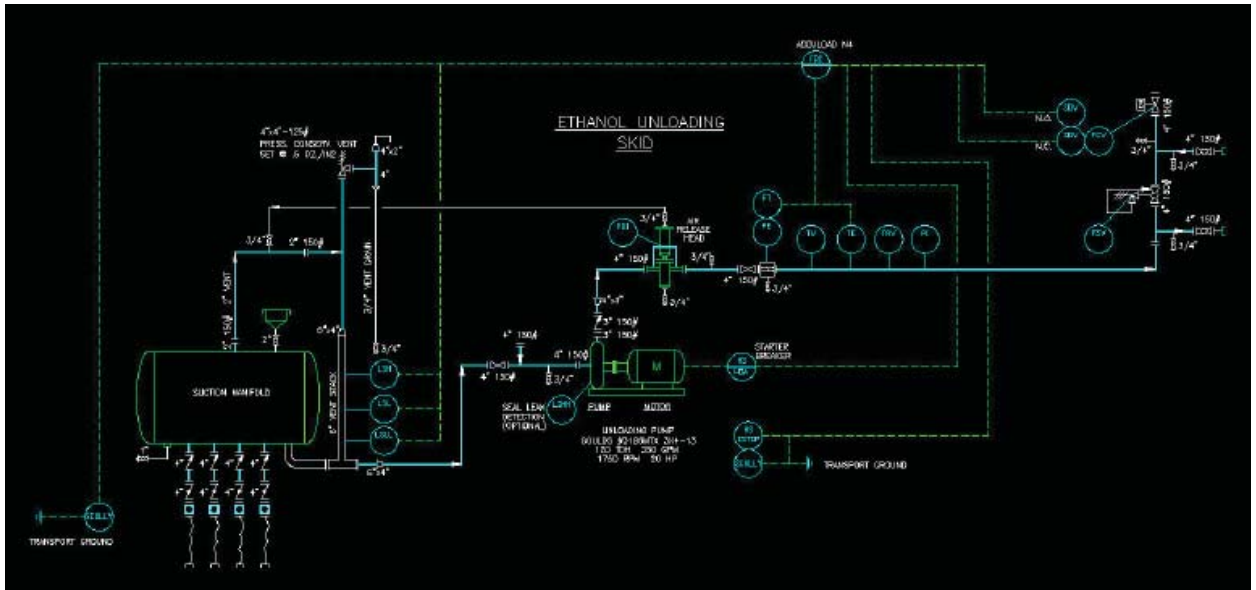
ADD/LOAD N4

ETHANOL UNLOADING SKID

4"x4"-125#
PRESS. CONSERV. VENT
SET @ .6 OZ./IN2

4"x2"

4"

3/4" VENT DRAIN

N.O.

N.C.

SDV

SDV

FCV

4"

150#

4" 150#

3/4"

3/4"

4" 150#

3/4"

FCV

3/4"

2" 150#

2" VENT

1" 150#

2"

6"x4"

3/4"

AIR RELEASE HEAD

3/4"

4" 150#

3/4"

4" 150#

3/4"

FT

FE

TT

TE

PT

PI

4"x4"

3" 150#

3" 150#

4" 150#

4" 150#

3/4"

4" 150#

M

STARTER BREAKER

SUCTION MANIFOLD

6" VENT STACK

LSH

LSL

LSLL

SEAL LEAK DETECTION (OPTIONAL)

LSH

PUMP

MOTOR

UNLOADING PUMP
GOULDS 3X1X8MTX 3H-13
150 TDH 250 GPM
1750 RPM 50 HP

ESTOP

SCULLY

TRANSPORT GROUND

6"x4"

SCULLY

TRANSPORT GROUND